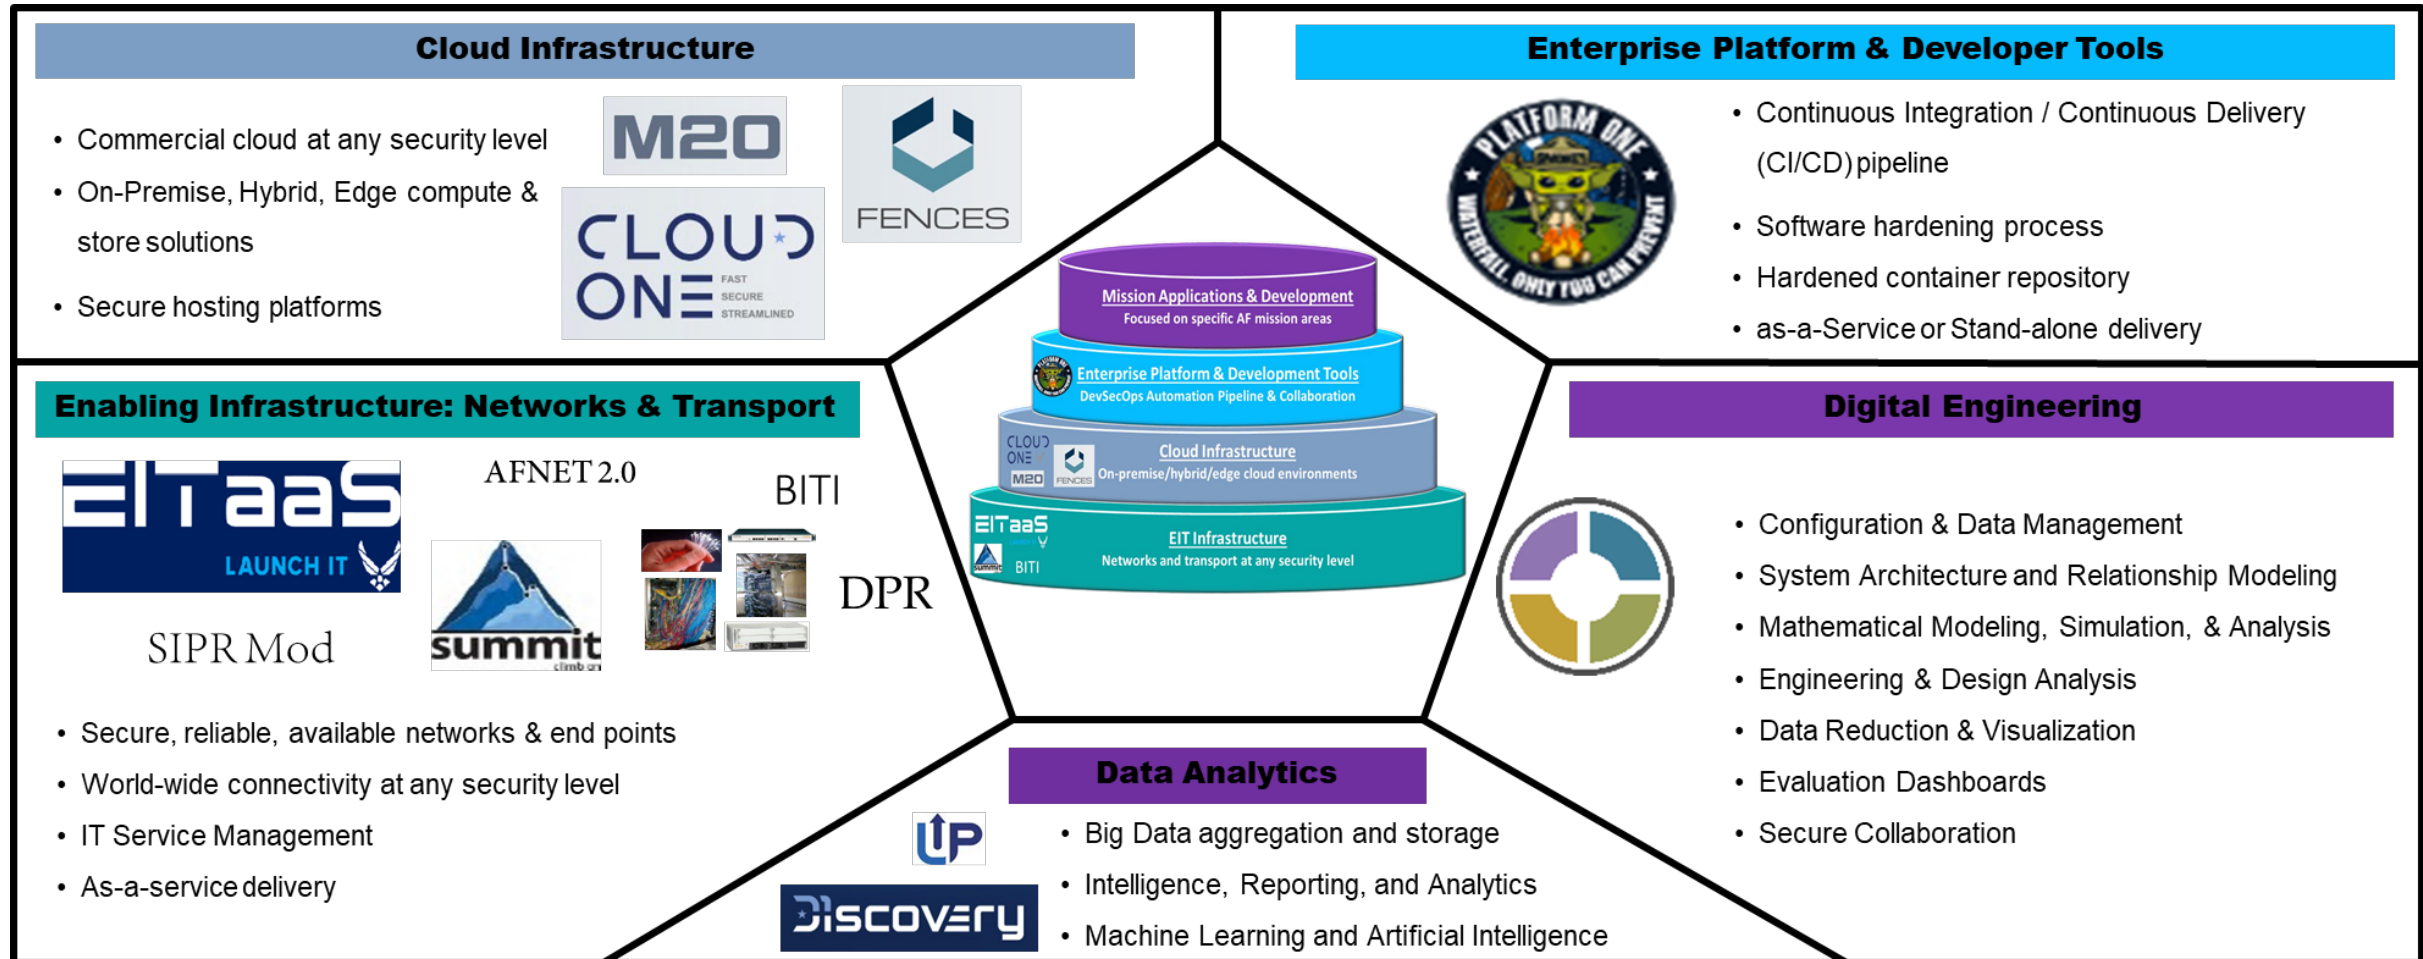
Cloud Infrastructure

- Commercial cloud at any security level
- On-Premise, Hybrid, Edge compute & store solutions
- Secure hosting platforms

M20

FENCES

CLOUD ONE FAST SECURE STREAMLINED

Enterprise Platform & Developer Tools

PLATFORM ONE WATERFALL, ONLY YOU CAN PREVENT

- Continuous Integration / Continuous Delivery (CI/CD) pipeline
- Software hardening process
- Hardened container repository
- as-a-Service or Stand-alone delivery

Mission Applications & Development
Focused on specific AF mission areas

Enterprise Platform & Development Tools
DevSecOps Automation Pipeline & Collaboration

Cloud Infrastructure
On-premise/hybrid/edge cloud environments

EIT Infrastructure
Networks and transport at any security level

Enabling Infrastructure: Networks & Transport

EITaaS LAUNCH IT

AFNET 2.0

BITI

DPR

SIPR Mod

summit

- Secure, reliable, available networks & end points
- World-wide connectivity at any security level
- IT Service Management
- As-a-service delivery

Digital Engineering

- Configuration & Data Management
- System Architecture and Relationship Modeling
- Mathematical Modeling, Simulation, & Analysis
- Engineering & Design Analysis
- Data Reduction & Visualization
- Evaluation Dashboards
- Secure Collaboration

Data Analytics

UP

Discovery

- Big Data aggregation and storage
- Intelligence, Reporting, and Analytics
- Machine Learning and Artificial Intelligence